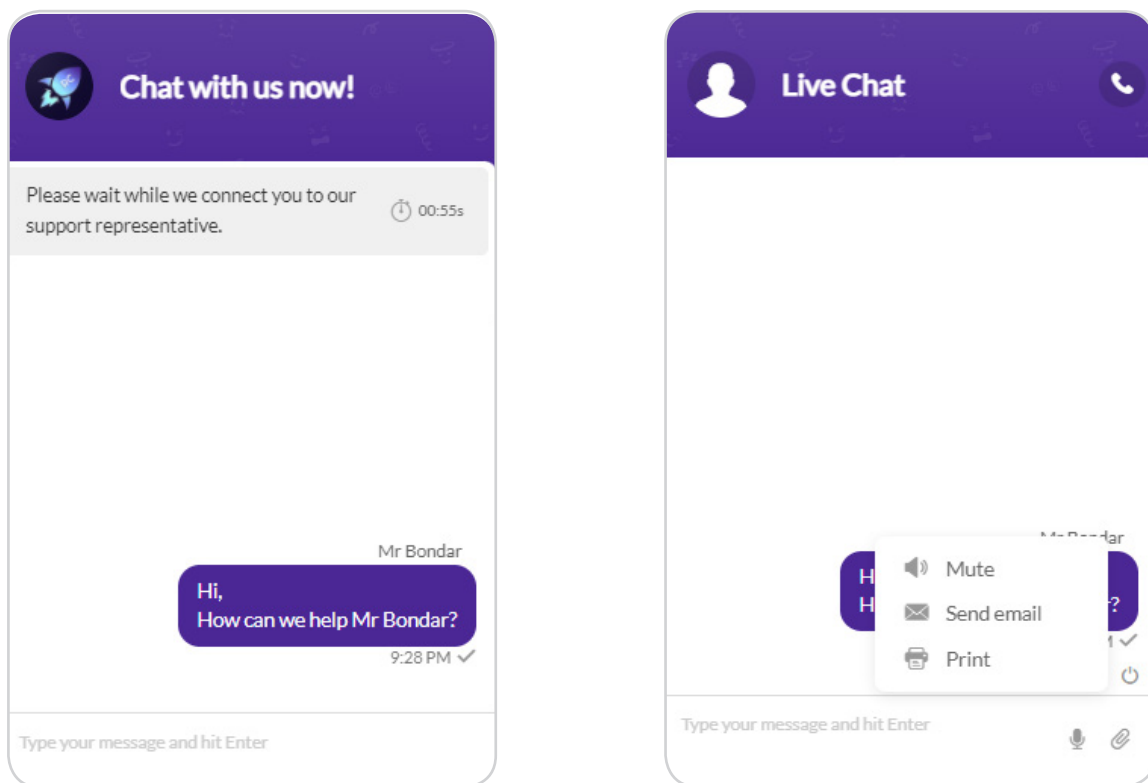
Chat with us now!

Please wait while we connect you to our support representative.

00:55s

Mr Bondar

Hi,
How can we help Mr Bondar?

9:28 PM

Type your message and hit Enter

Live Chat

Mr Bondar

H
H
?

Mute

Send email

Print

Type your message and hit Enter